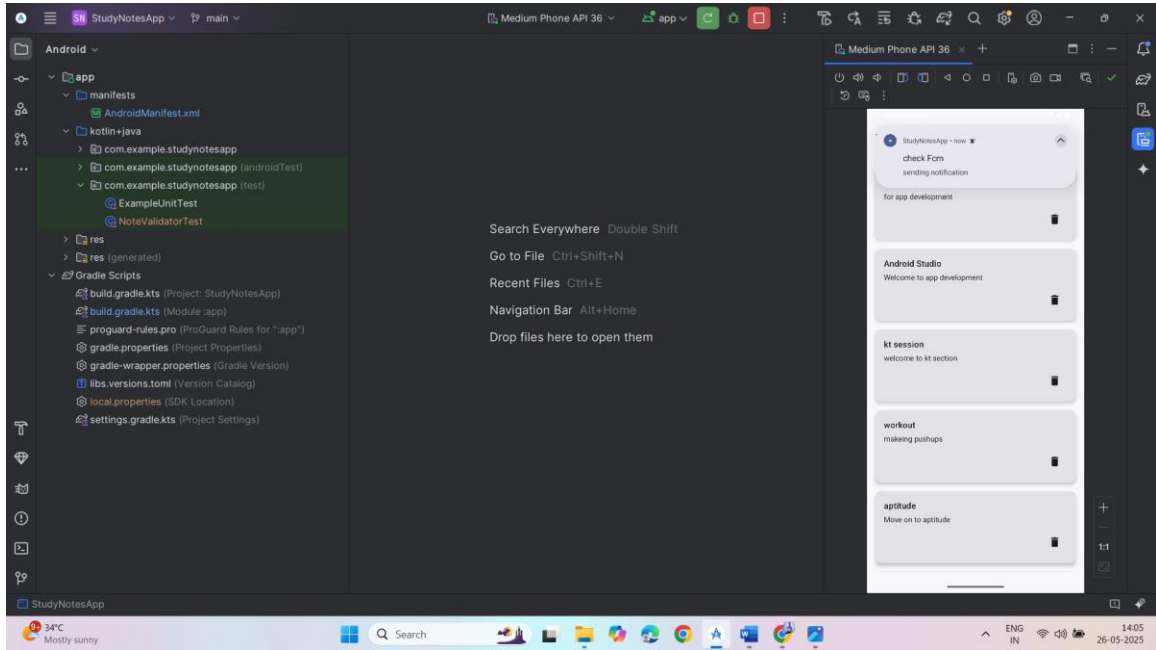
SN StudyNotesApp main
Medium Phone API 36 app

Android

app
manifests
AndroidManifest.xml
kotlin+java
com.example.studynotesapp
com.example.studynotesapp (androidTest)
com.example.studynotesapp (test)
ExampleUnitTest
NoteValidatorTest
res
res (generated)
Gradle Scripts
build.gradle.kts (Project: StudyNotesApp)
build.gradle.kts (Module :app)
proguard-rules.pro (ProGuard Rules for ":app")
gradle.properties (Project Properties)
gradle-wrapper.properties (Gradle Version)
libs.versions.toml (Version Catalog)
local.properties (SDK Location)
settings.gradle.kts (Project Settings)

Search Everywhere Double Shift
Go to File Ctrl+Shift+N
Recent Files Ctrl+E
Navigation Bar Alt+Home
Drop files here to open them

Medium Phone API 36

StudyNotesApp • now
check Fcm
sending notification

for app development

Android Studio
Welcome to app development

kt session
welcome to kt section

workout
makeing pushups

aptitude
Move on to aptitude

1:1

StudyNotesApp

34°C
Mostly sunny
Search
ENG IN
14:05
26-05-2025